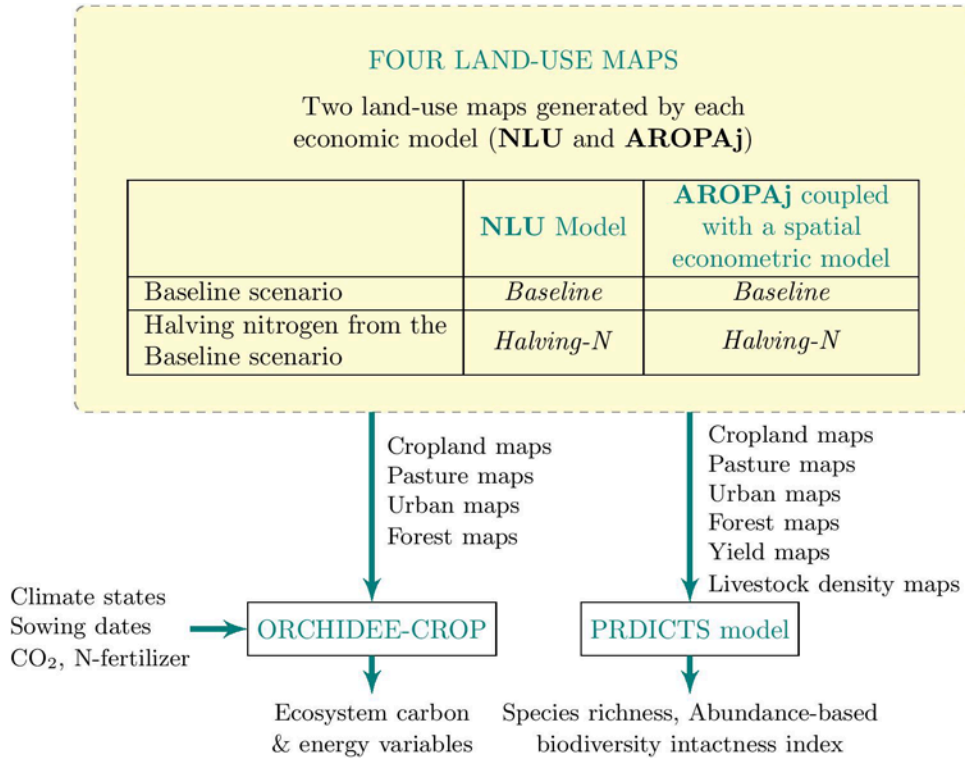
FOUR LAND-USE MAPS

Two land-use maps generated by each economic model (**NLU** and **AROPAj**)

| | **NLU** Model | **AROPAj** coupled with a spatial econometric model |
|---|---|---|
| Baseline scenario | *Baseline* | *Baseline* |
| Halving nitrogen from the Baseline scenario | *Halving-N* | *Halving-N* |

Cropland maps
Pasture maps
Urban maps
Forest maps

Cropland maps
Pasture maps
Urban maps
Forest maps
Yield maps
Livestock density maps

Climate states
Sowing dates
$CO_2$, N-fertilizer

ORCHIDEE-CROP

PRDICTS model

Ecosystem carbon & energy variables

Species richness, Abundance-based biodiversity intactness index